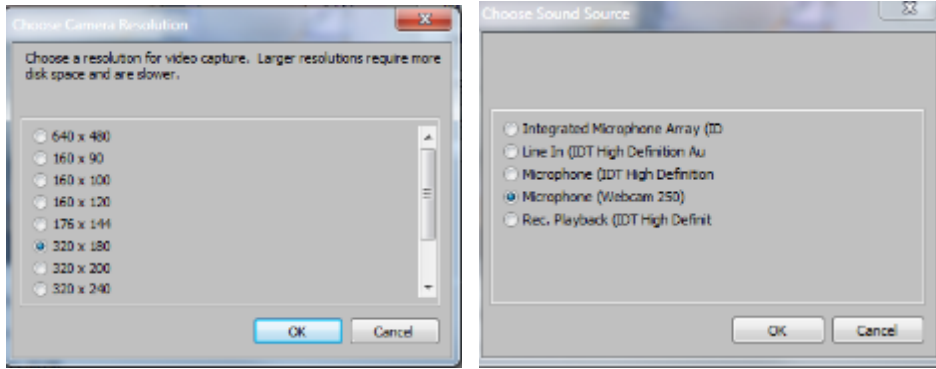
Choose Camera Resolution

Choose a resolution for video capture. Larger resolutions require more disk space and are slower.

640 x 480
160 x 90
160 x 100
160 x 120
176 x 144
320 x 180
320 x 200
320 x 240

OK
Cancel

Choose Sound Source

Integrated Microphone Array (ID
Line In (IDT High Definition Au
Microphone (IDT High Definition
Microphone (Webcam 250)
Rec. Playback (IDT High Definit

OK
Cancel